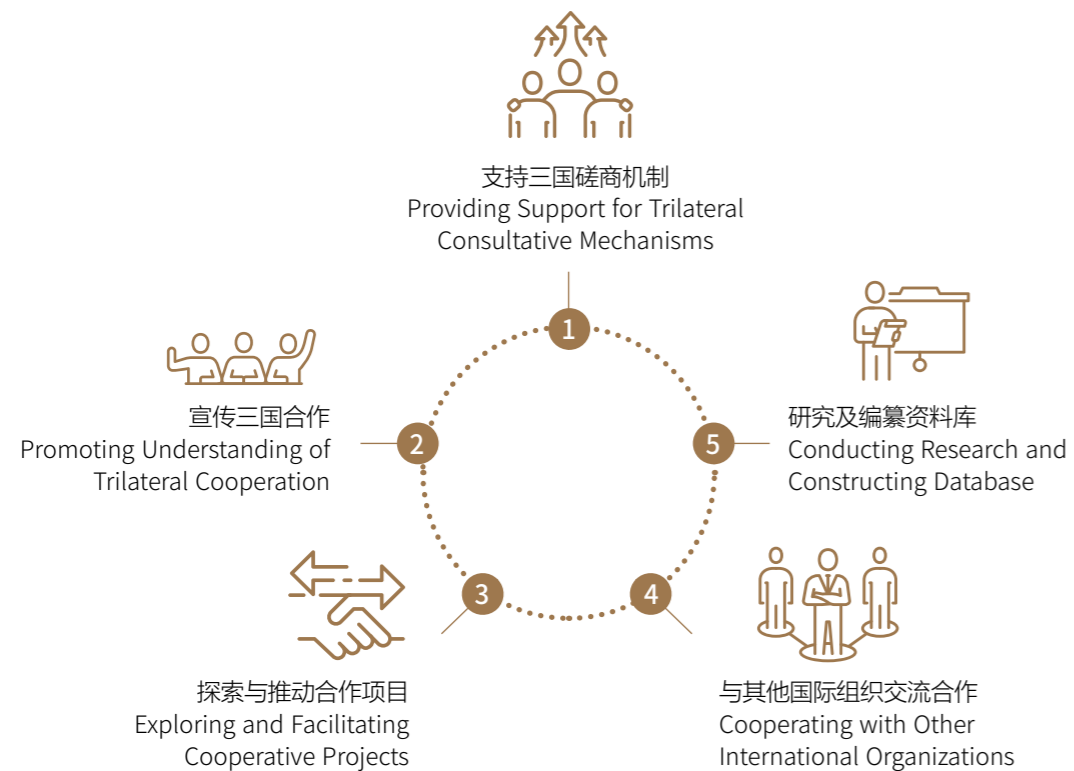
支持三国磋商机制
Providing Support for Trilateral Consultative Mechanisms

1

宣传三国合作
Promoting Understanding of Trilateral Cooperation

2

研究及编纂资料库
Conducting Research and Constructing Database

5

3

4

探索与推动合作项目
Exploring and Facilitating Cooperative Projects

与其他国际组织交流合作
Cooperating with Other International Organizations